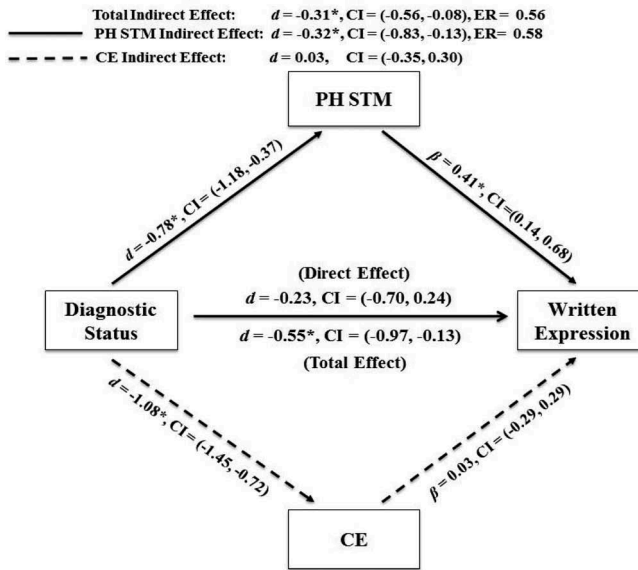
Total Indirect Effect: $d$ = -0.31*, CI = (-0.56, -0.08), ER = 0.56
PH STM Indirect Effect: $d$ = -0.32*, CI = (-0.83, -0.13), ER = 0.58
CE Indirect Effect: $d$ = 0.03, CI = (-0.35, 0.30)

PH STM

$d$ = -0.78*, CI = (-1.18, -0.37)

$\beta$ = 0.41*, CI = (0.14, 0.68)

(Direct Effect)
$d$ = -0.23, CI = (-0.70, 0.24)

Diagnostic Status

Written Expression

$d$ = -0.55*, CI = (-0.97, -0.13)
(Total Effect)

$d$ = -1.08*, CI = (-1.45, -0.72)

$\beta$ = 0.03, CI = (-0.29, 0.29)

CE